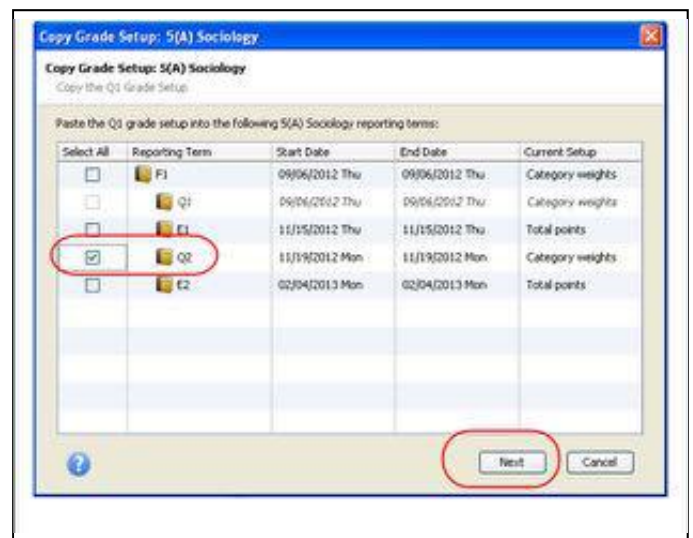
Copy Grade Setup: 5(A) Sociology

Copy Grade Setup: 5(A) Sociology
Copy the Q1 Grade Setup

Paste the Q1 grade setup into the following 5(A) Sociology reporting terms:

| Select All | Reporting Term | Start Date | End Date | Current Setup |
|---|---|---|---|---|
| | F1 | 09/06/2012 Thu | 09/06/2012 Thu | Category weights |
| | Q1 | 09/06/2012 Thu | 09/06/2012 Thu | Category weights |
| | E1 | 11/15/2012 Thu | 11/15/2012 Thu | Total points |
| ☑ | Q2 | 11/19/2012 Mon | 11/19/2012 Mon | Category weights |
| | E2 | 02/04/2013 Mon | 02/04/2013 Mon | Total points |

Next Cancel